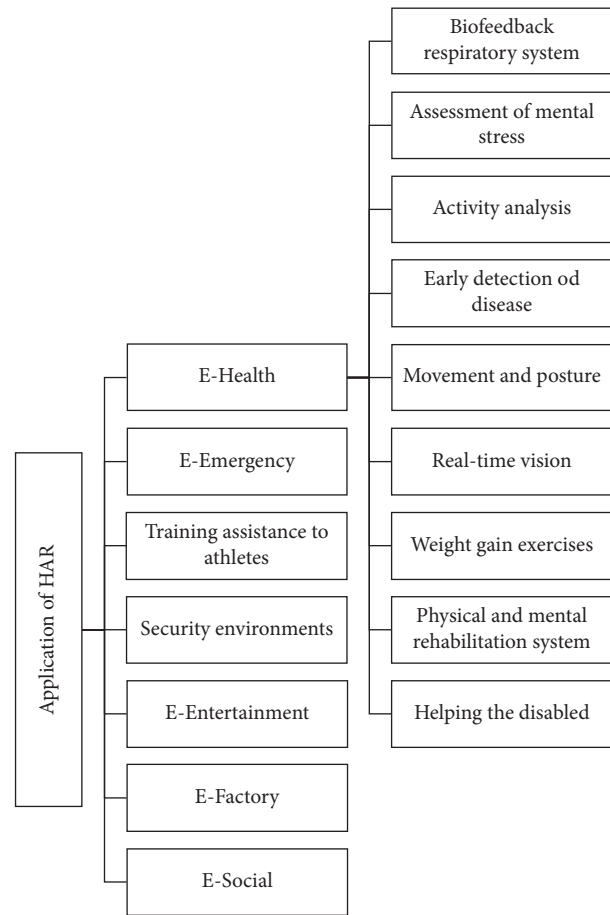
Application of HAR

E-Health

E-Emergency

Training assistance to athletes

Security environments

E-Entertainment

E-Factory

E-Social

Biofeedback respiratory system

Assessment of mental stress

Activity analysis

Early detection od disease

Movement and posture

Real-time vision

Weight gain exercises

Physical and mental rehabilitation system

Helping the disabled